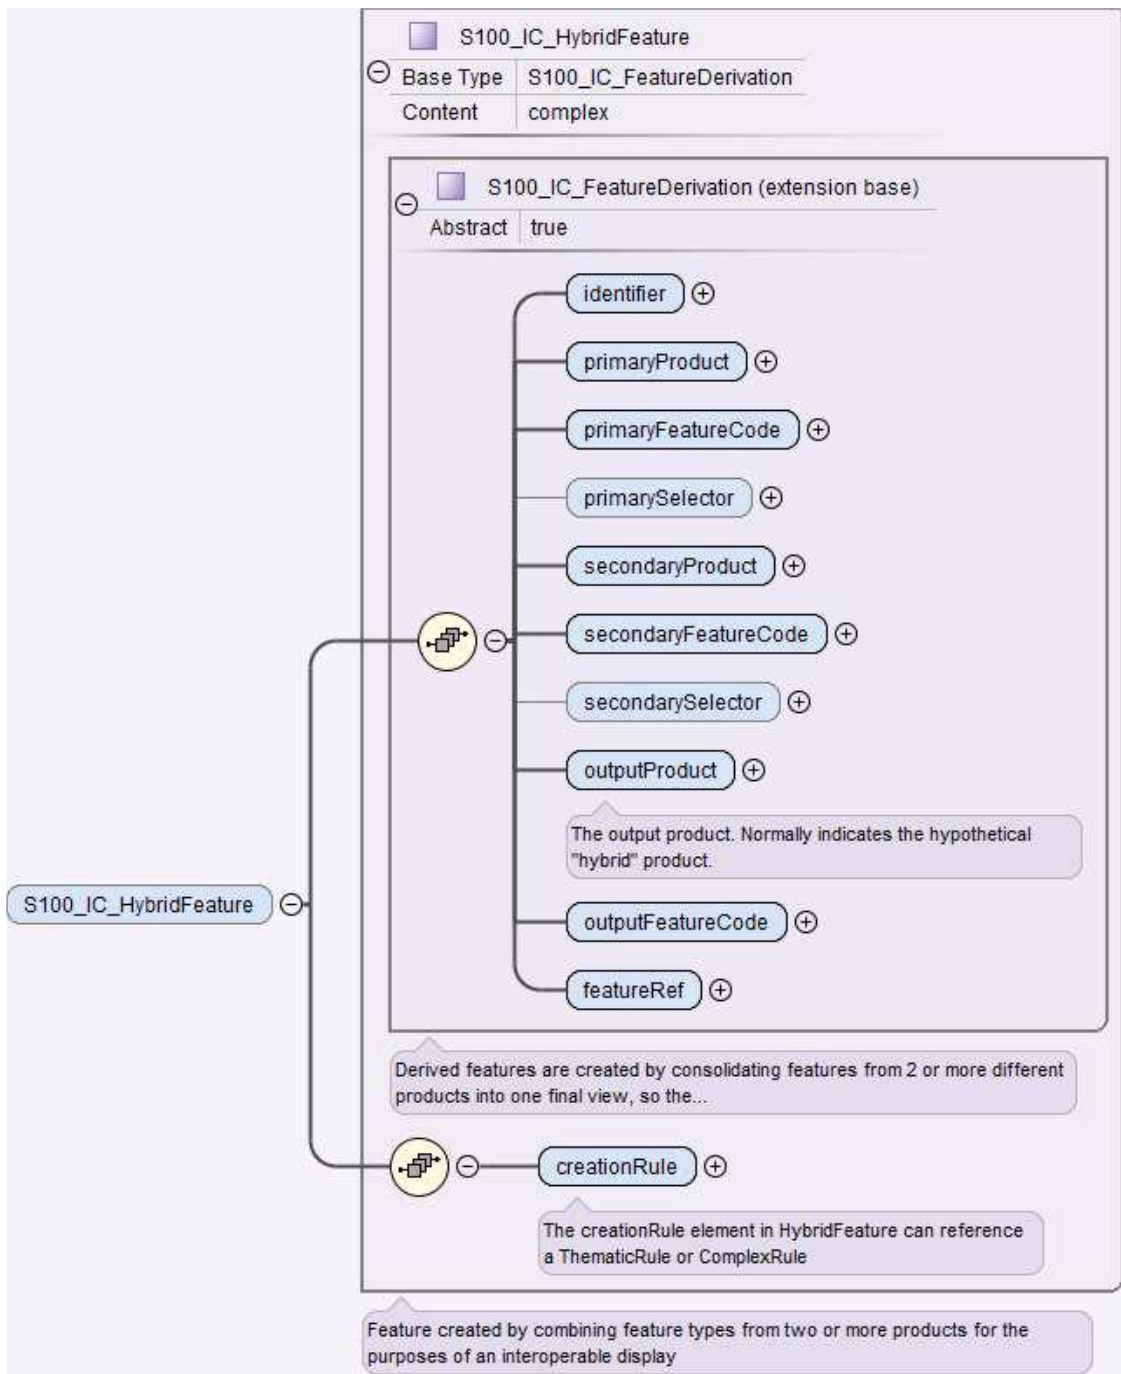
S100_IC_HybridFeature

| Base Type | S100_IC_FeatureDerivation |
|---|---|
| Content | complex |

S100_IC_FeatureDerivation (extension base)

| Abstract | true |
|---|---|

identifier

primaryProduct

primaryFeatureCode

primarySelector

secondaryProduct

secondaryFeatureCode

secondarySelector

outputProduct

The output product. Normally indicates the hypothetical "hybrid" product.

S100_IC_HybridFeature

outputFeatureCode

featureRef

Derived features are created by consolidating features from 2 or more different products into one final view, so the...

creationRule

The creationRule element in HybridFeature can reference a ThematicRule or ComplexRule

Feature created by combining feature types from two or more products for the purposes of an interoperable display